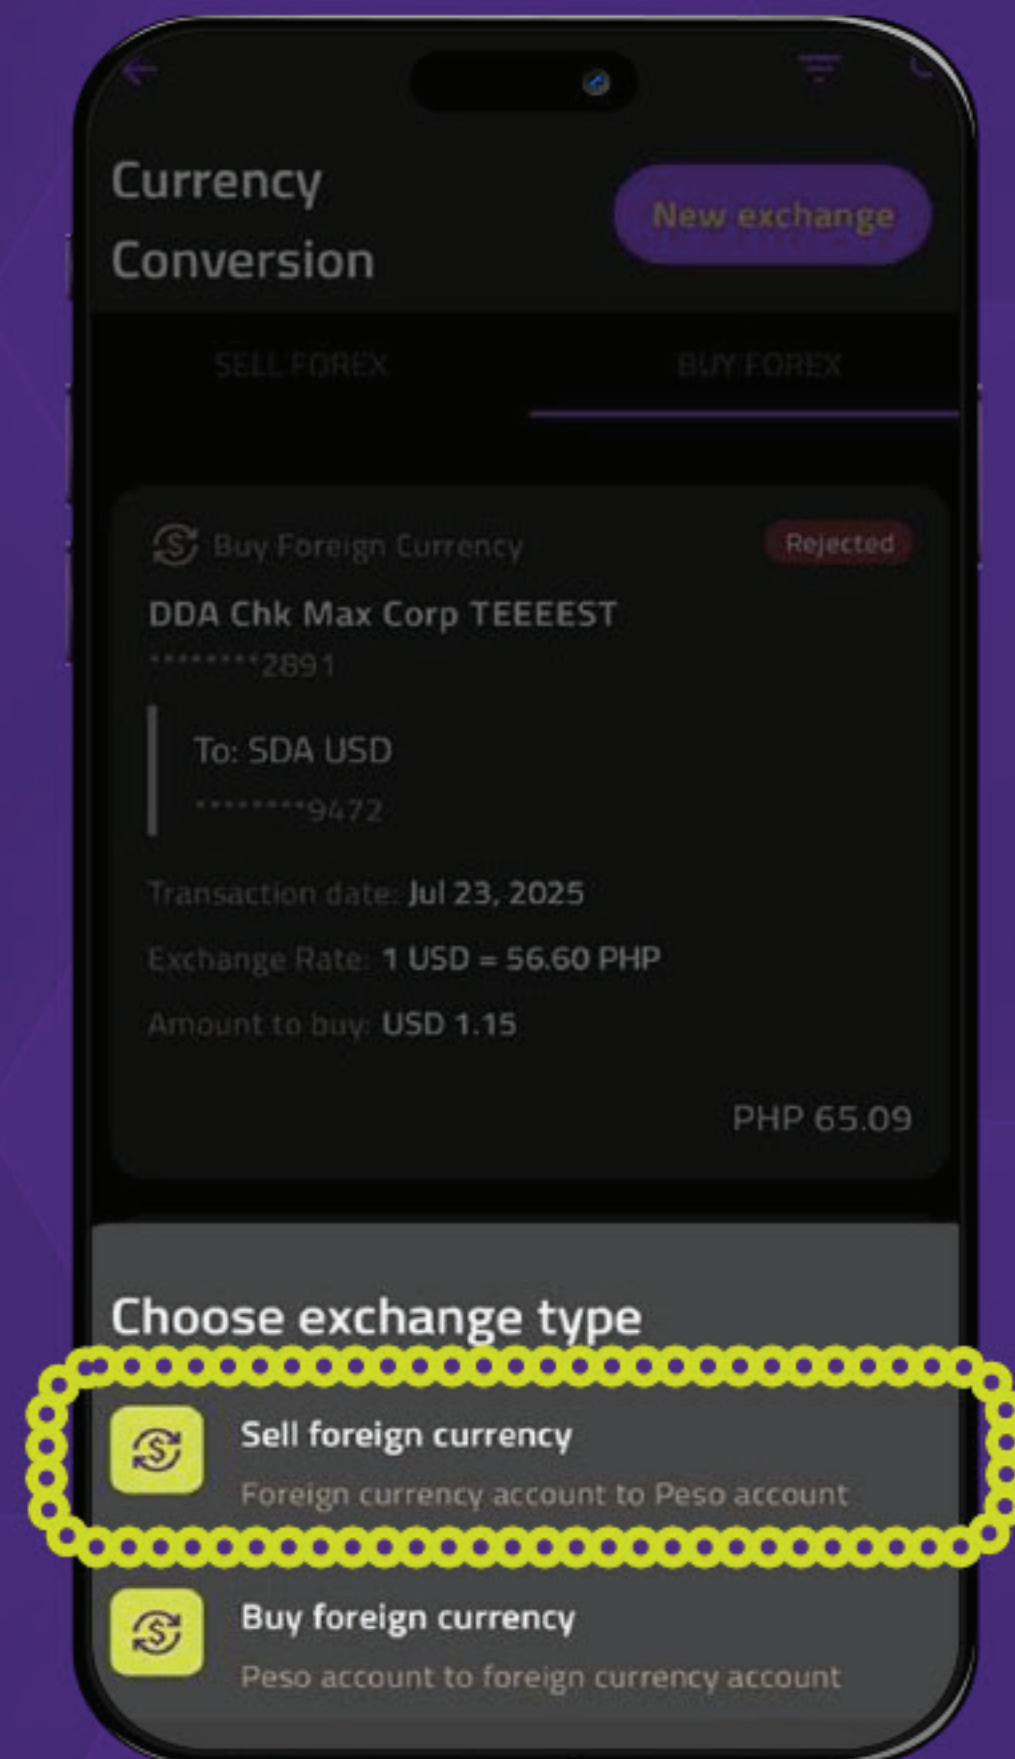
Currency Conversion

New exchange

SELL FOREX

BUY FOREX

Buy Foreign Currency

Rejected

DDA Chk Max Corp TEEEEST

********2891

To: SDA USD

********9472

Transaction date: Jul 23, 2025

Exchange Rate: 1 USD = 56.60 PHP

Amount to buy: USD 1.15

PHP 65.09

Choose exchange type

Sell foreign currency

Foreign currency account to Peso account

Buy foreign currency

Peso account to foreign currency account